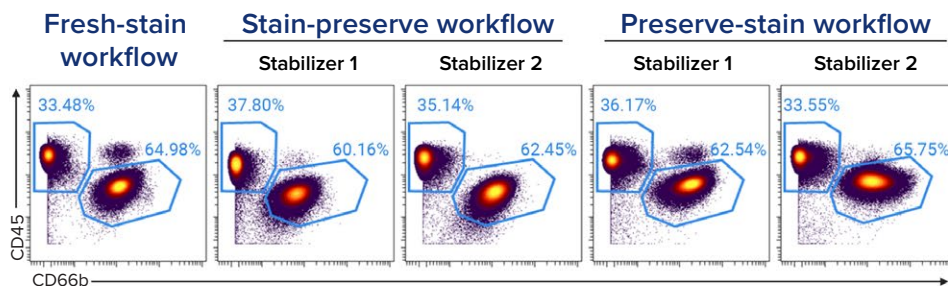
Fresh-stain workflow

Stain-preserve workflow

Stabilizer 1

Stabilizer 2

Preserve-stain workflow

Stabilizer 1

Stabilizer 2

33.48%

64.98%

37.80%

60.16%

35.14%

62.45%

36.17%

62.54%

33.55%

65.75%

CD45

CD66b